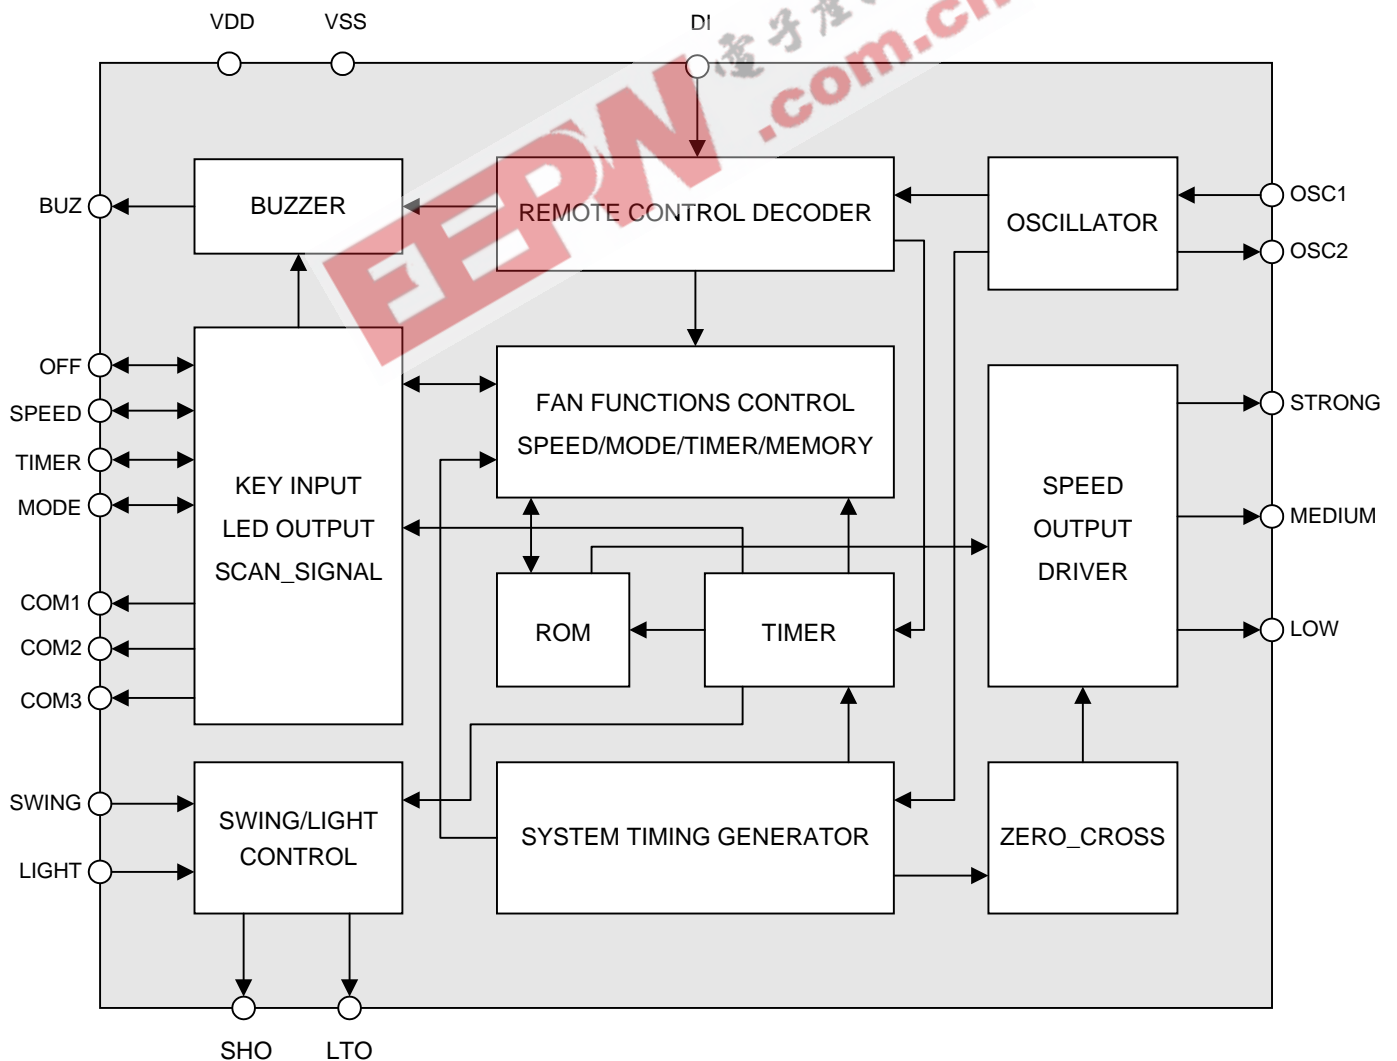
VDD
VSS
DI
EEPW .com.cn

BUZ
BUZZER
REMOTE CONTROL DECODER
OSCILLATOR
OSC1
OSC2

OFF
SPEED
TIMER
MODE
KEY INPUT
LED OUTPUT
SCAN_SIGNAL
FAN FUNCTIONS CONTROL
SPEED/MODE/TIMER/MEMORY
SPEED
OUTPUT
DRIVER
STRONG
MEDIUM
LOW

COM1
COM2
COM3
ROM
TIMER

SWING
LIGHT
SWING/LIGHT
CONTROL
SYSTEM TIMING GENERATOR
ZERO_CROSS

SHO
LTO